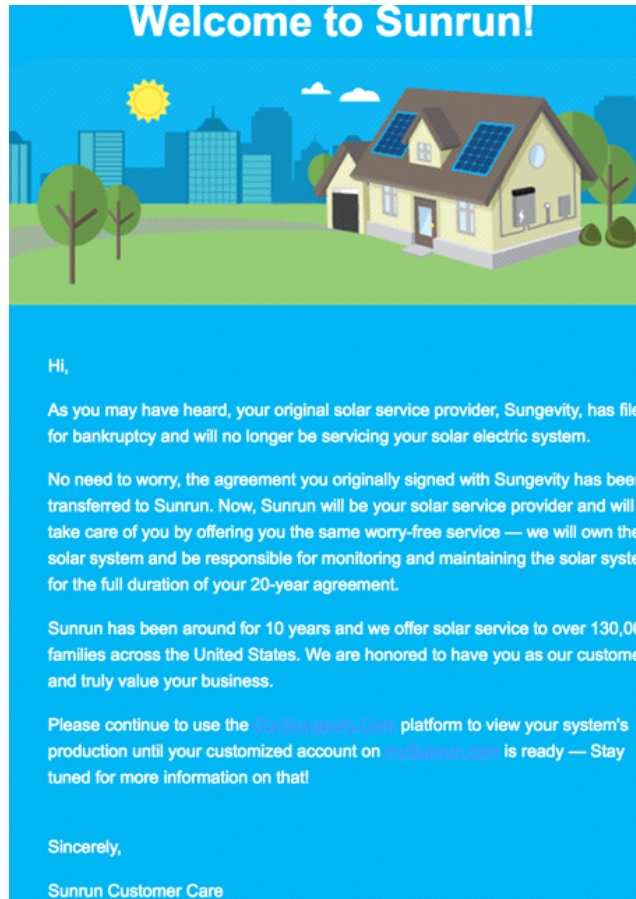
Welcome to Sunrun!

Hi,

As you may have heard, your original solar service provider, Sungevity, has file for bankruptcy and will no longer be servicing your solar electric system.

No need to worry, the agreement you originally signed with Sungevity has bee transferred to Sunrun. Now, Sunrun will be your solar service provider and will take care of you by offering you the same worry-free service — we will own the solar system and be responsible for monitoring and maintaining the solar syste for the full duration of your 20-year agreement.

Sunrun has been around for 10 years and we offer solar service to over 130,0 families across the United States. We are honored to have you as our custome and truly value your business.

Please continue to use the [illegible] platform to view your system's production until your customized account on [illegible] is ready — Stay tuned for more information on that!

Sincerely,

Sunrun Customer Care